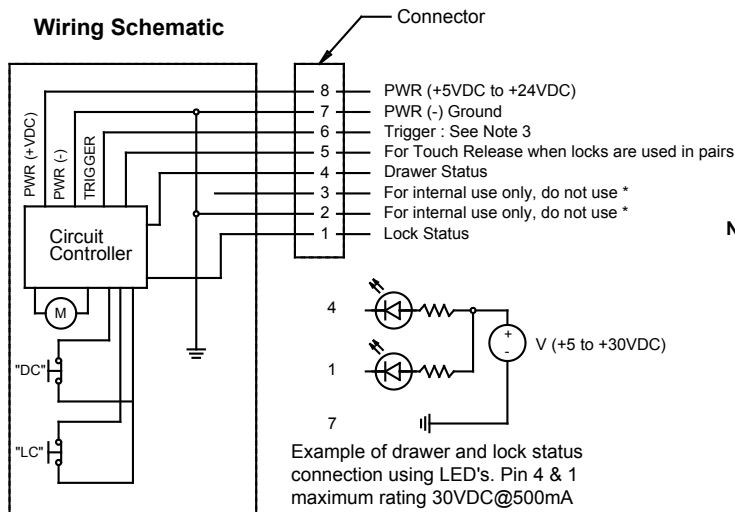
Wiring Schematic

Connector

PWR (+VDC)
PWR (-)
TRIGGER

8 PWR (+5VDC to +24VDC)
7 PWR (-) Ground
6 Trigger : See Note 3
5 For Touch Release when locks are used in pairs
4 Drawer Status
3 For internal use only, do not use *
2 For internal use only, do not use *
1 Lock Status

N

Circuit Controller

M

"DC"

"LC"

4

1

7

+
-
V (+5 to +30VDC)

Example of drawer and lock status connection using LED's. Pin 4 & 1 maximum rating 30VDC@500mA